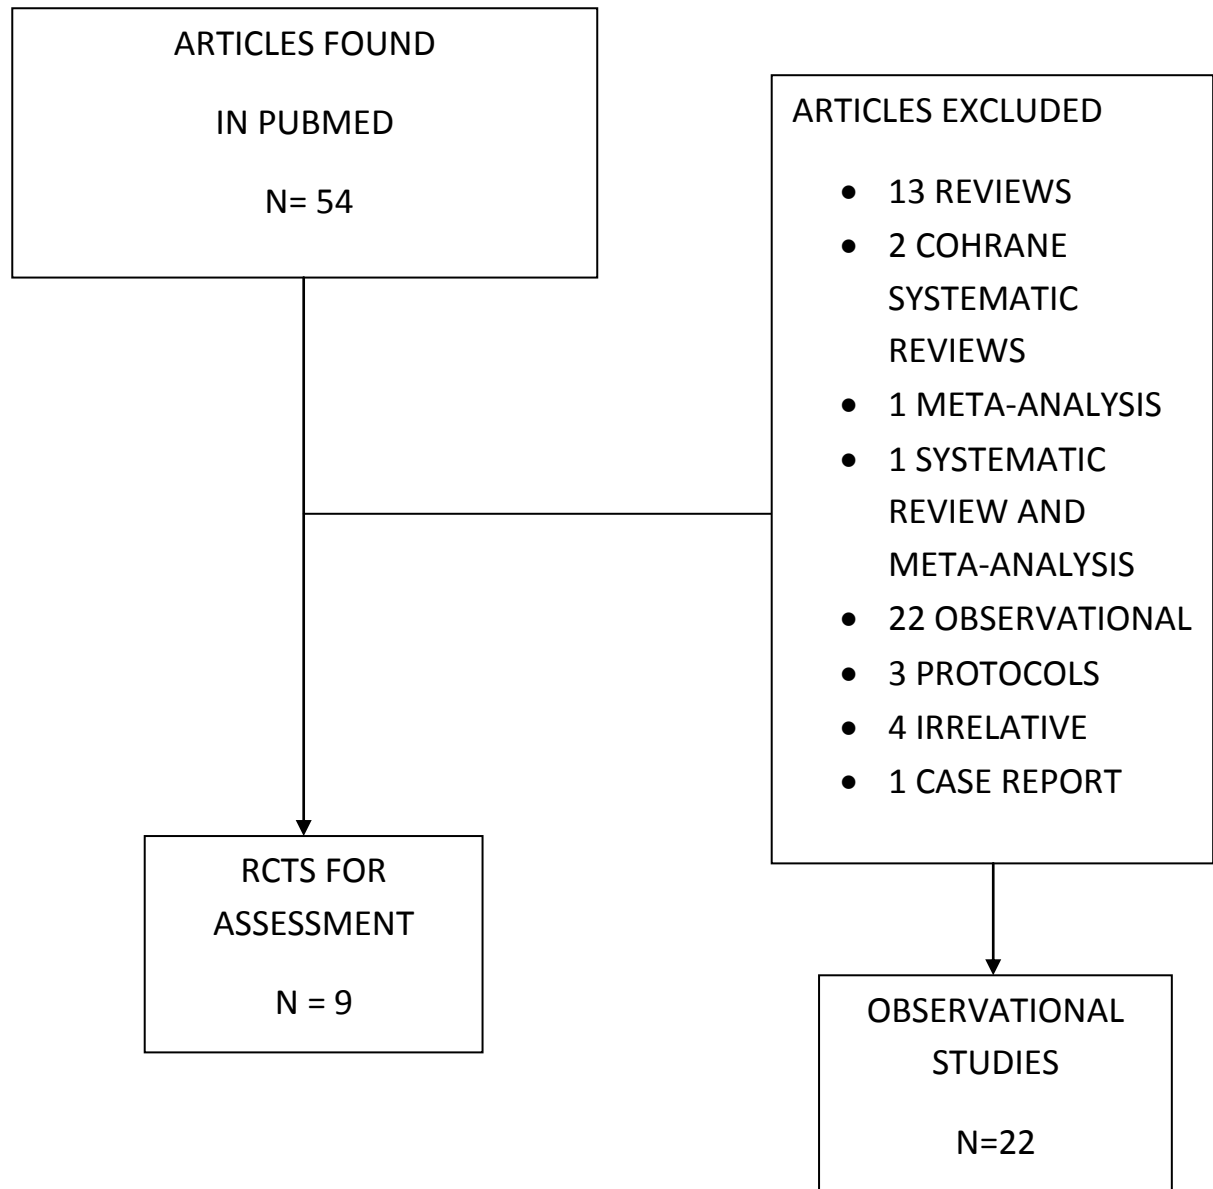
ARTICLES FOUND

IN PUBMED

N= 54

ARTICLES EXCLUDED

- 13 REVIEWS
- 2 COHRANE SYSTEMATIC REVIEWS
- 1 META-ANALYSIS
- 1 SYSTEMATIC REVIEW AND META-ANALYSIS
- 22 OBSERVATIONAL
- 3 PROTOCOLS
- 4 IRRELATIVE
- 1 CASE REPORT

RCTS FOR ASSESSMENT

N = 9

OBSERVATIONAL STUDIES

N=22